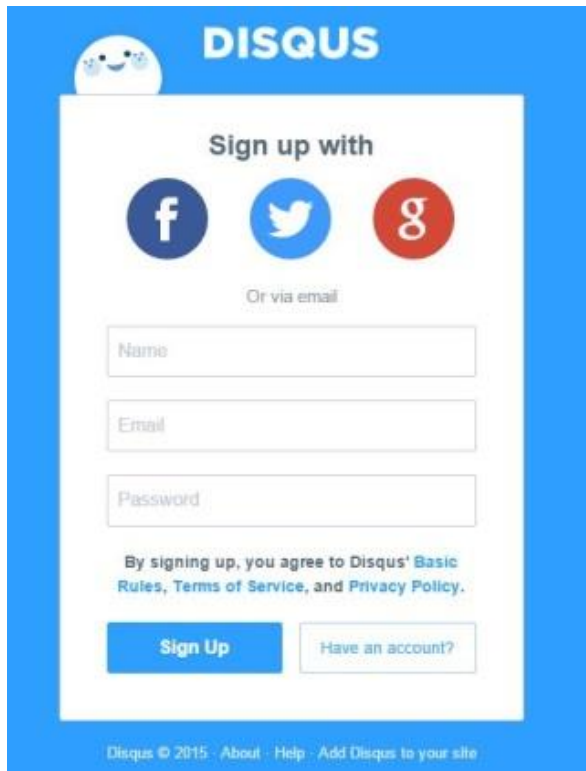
DISQUS

Sign up with

f

g

Or via email

Name

Email

Password

By signing up, you agree to Disqus' Basic Rules, Terms of Service, and Privacy Policy.

Sign Up

Have an account?

Disqus © 2015 · About · Help · Add Disqus to your site